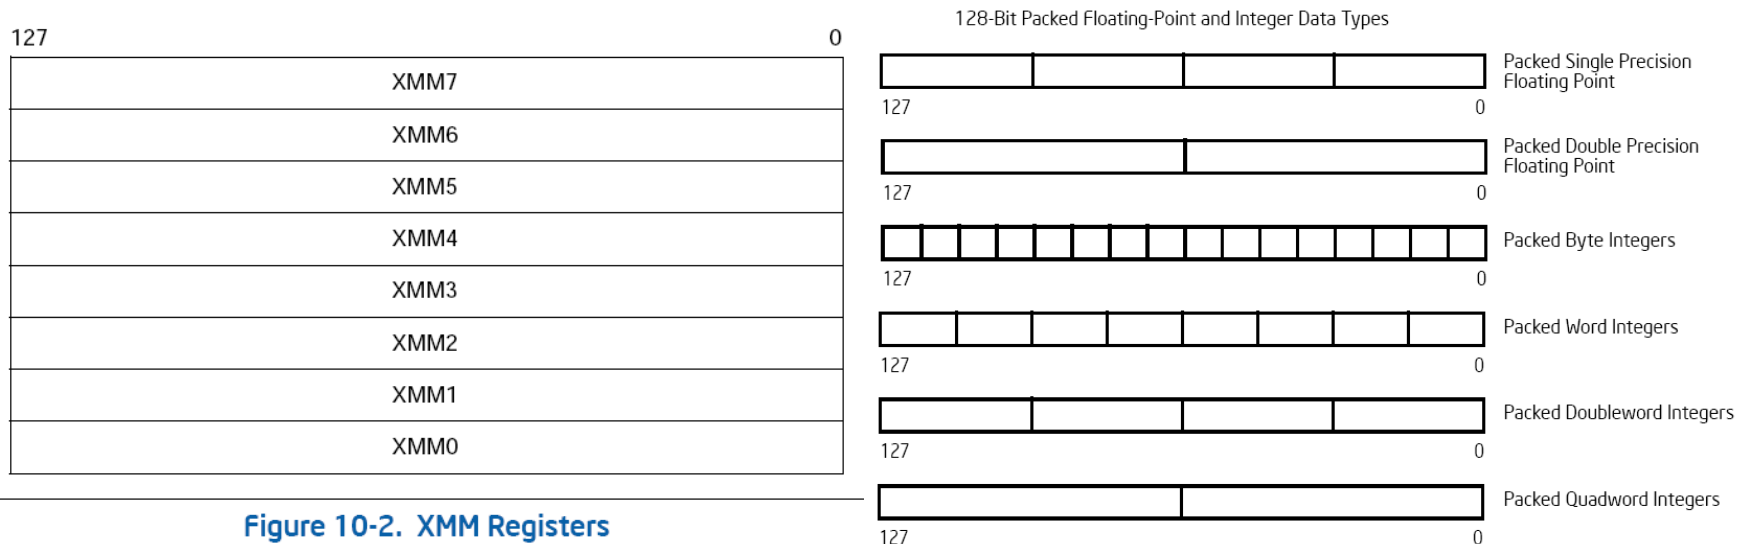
127 0

XMM7
XMM6
XMM5
XMM4
XMM3
XMM2
XMM1
XMM0

Figure 10-2. XMM Registers

128-Bit Packed Floating-Point and Integer Data Types

127 0 Packed Single Precision Floating Point

127 0 Packed Double Precision Floating Point

127 0 Packed Byte Integers

127 0 Packed Word Integers

127 0 Packed Doubleword Integers

127 0 Packed Quadword Integers